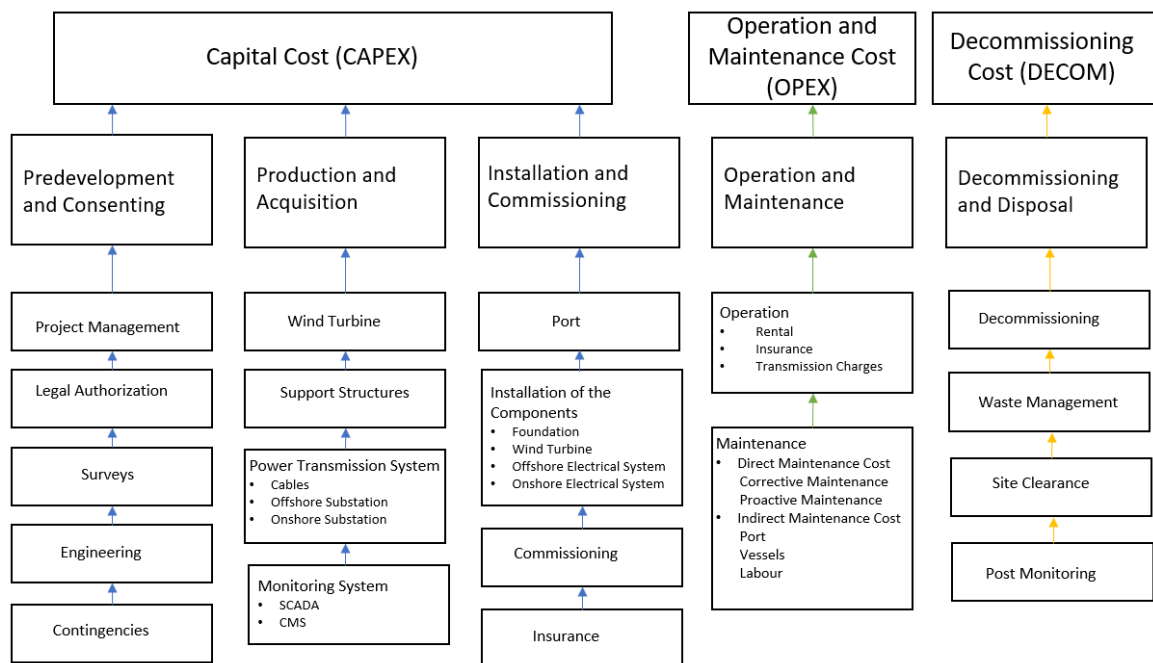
Capital Cost (CAPEX)

Operation and Maintenance Cost (OPEX)

Decommissioning Cost (DECOM)

Predevelopment and Consenting

Production and Acquisition

Installation and Commissioning

Operation and Maintenance

Decommissioning and Disposal

Project Management

Legal Authorization

Surveys

Engineering

Contingencies

Wind Turbine

Support Structures

Power Transmission System
- Cables
- Offshore Substation
- Onshore Substation

Monitoring System
- SCADA
- CMS

Port

Installation of the Components
- Foundation
- Wind Turbine
- Offshore Electrical System
- Onshore Electrical System

Commissioning

Insurance

Operation
- Rental
- Insurance
- Transmission Charges

Maintenance
- Direct Maintenance Cost
Corrective Maintenance
Proactive Maintenance
- Indirect Maintenance Cost
Port
Vessels
Labour

Decommissioning

Waste Management

Site Clearance

Post Monitoring